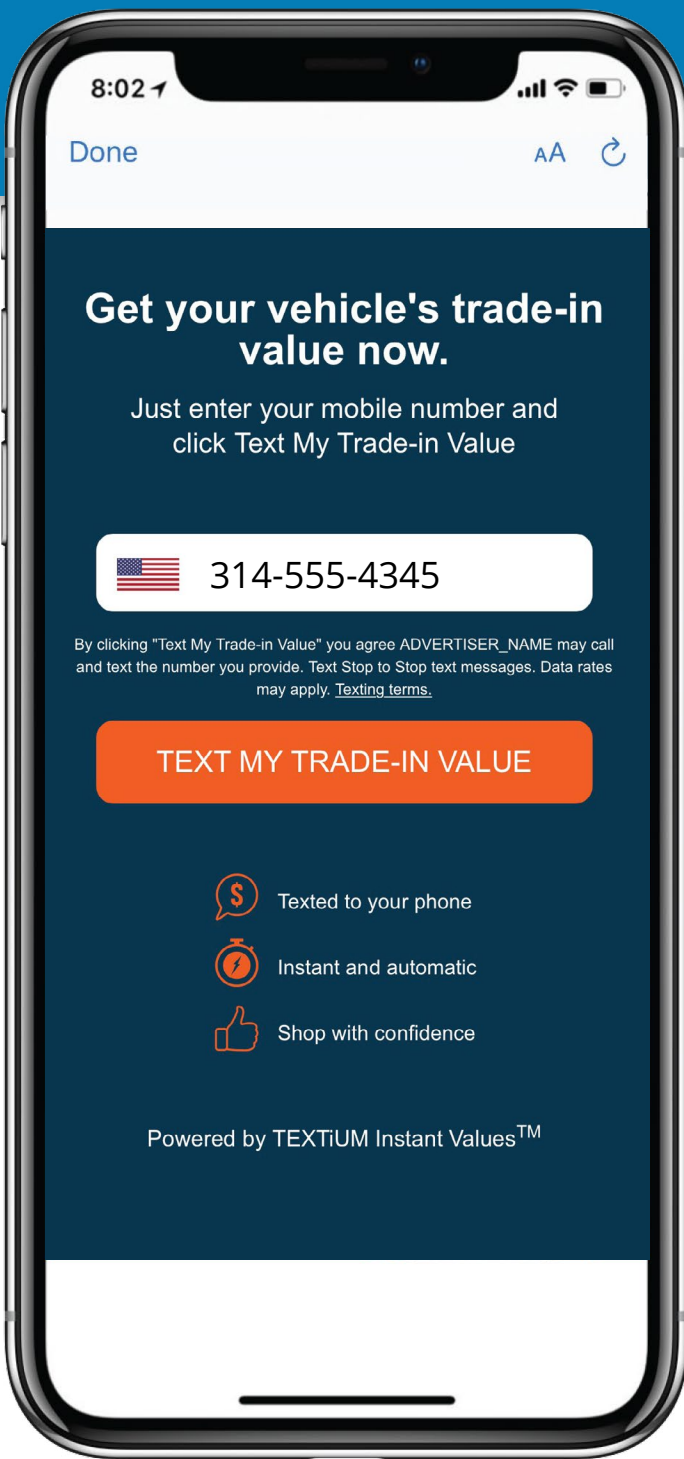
8:02

Done AA

Get your vehicle's trade-in value now.

Just enter your mobile number and click Text My Trade-in Value

314-555-4345

By clicking "Text My Trade-in Value" you agree ADVERTISER_NAME may call and text the number you provide. Text Stop to Stop text messages. Data rates may apply. Texting terms.

TEXT MY TRADE-IN VALUE

Texted to your phone

Instant and automatic

Shop with confidence

Powered by TEXTiUM Instant Values$^{TM}$